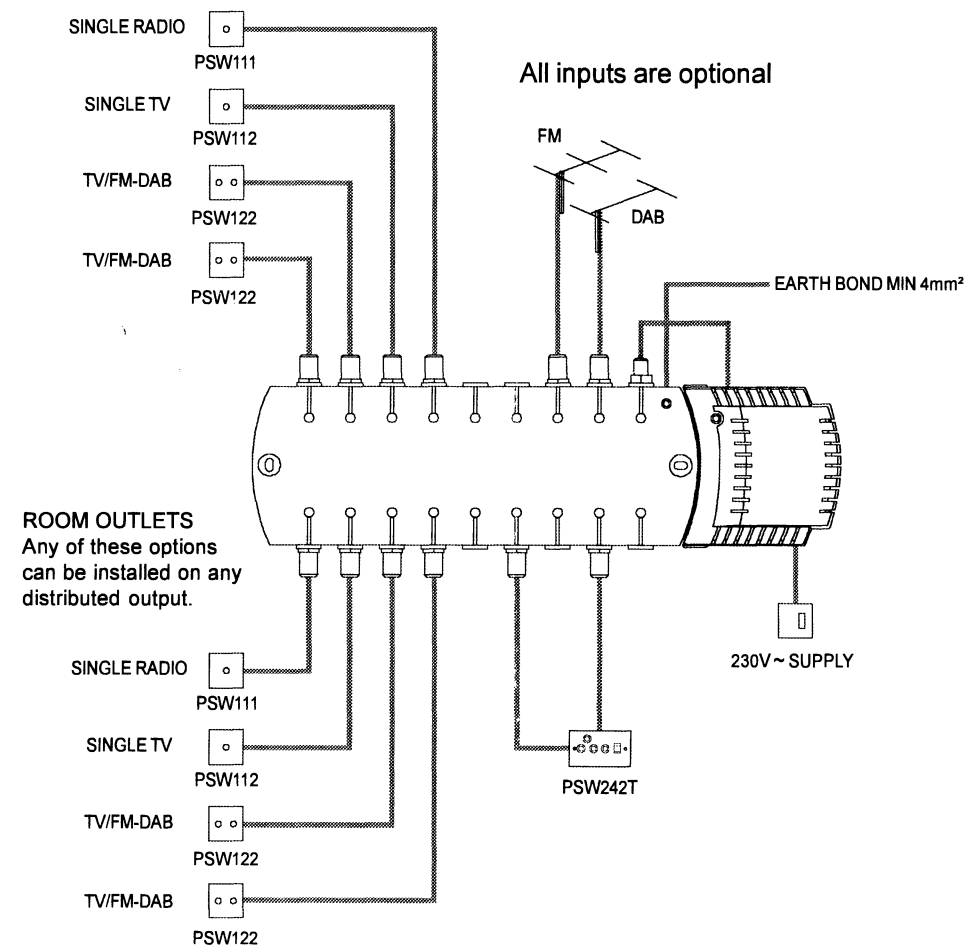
SINGLE RADIO
PSW111

SINGLE TV
PSW112

TV/FM-DAB
PSW122

TV/FM-DAB
PSW122

All inputs are optional

FM

DAB

EARTH BOND MIN 4mm²

ROOM OUTLETS
Any of these options can be installed on any distributed output.

SINGLE RADIO
PSW111

SINGLE TV
PSW112

TV/FM-DAB
PSW122

TV/FM-DAB
PSW122

PSW242T

230V ~ SUPPLY